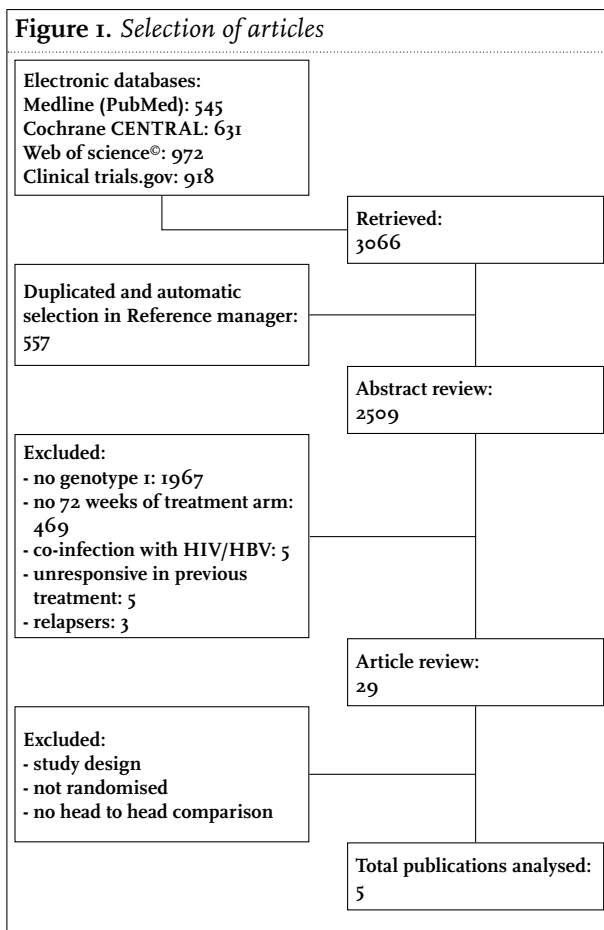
**Figure 1.** *Selection of articles*

Electronic databases:
Medline (PubMed): 545
Cochrane CENTRAL: 631
Web of science©: 972
Clinical trials.gov: 918

Retrieved:
3066

Duplicated and automatic selection in Reference manager:
557

Abstract review:
2509

Excluded:
- no genotype 1: 1967
- no 72 weeks of treatment arm: 469
- co-infection with HIV/HBV: 5
- unresponsive in previous treatment: 5
- relapsers: 3

Article review:
29

Excluded:
- study design
- not randomised
- no head to head comparison

Total publications analysed:
5